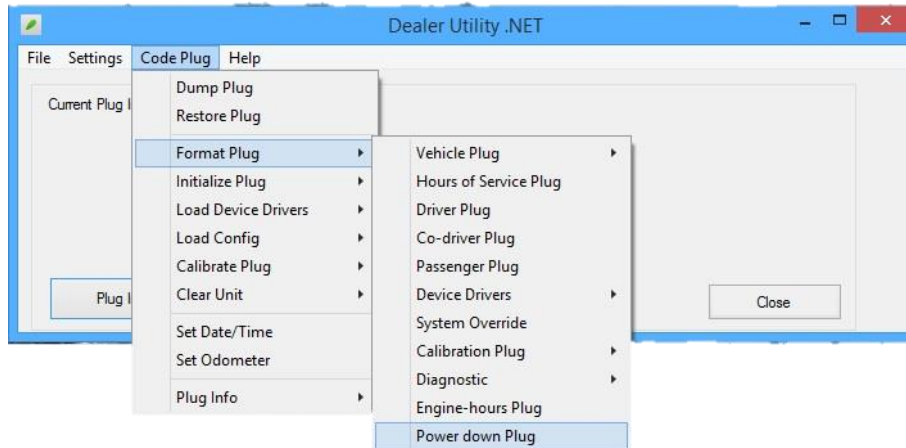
Dealer Utility .NET

File Settings Code Plug Help

Current Plug I

Dump Plug
Restore Plug
Format Plug
Initialize Plug
Load Device Drivers
Load Config
Calibrate Plug
Clear Unit
Set Date/Time
Set Odometer
Plug Info

Vehicle Plug
Hours of Service Plug
Driver Plug
Co-driver Plug
Passenger Plug
Device Drivers
System Override
Calibration Plug
Diagnostic
Engine-hours Plug
Power down Plug

Plug I

Close